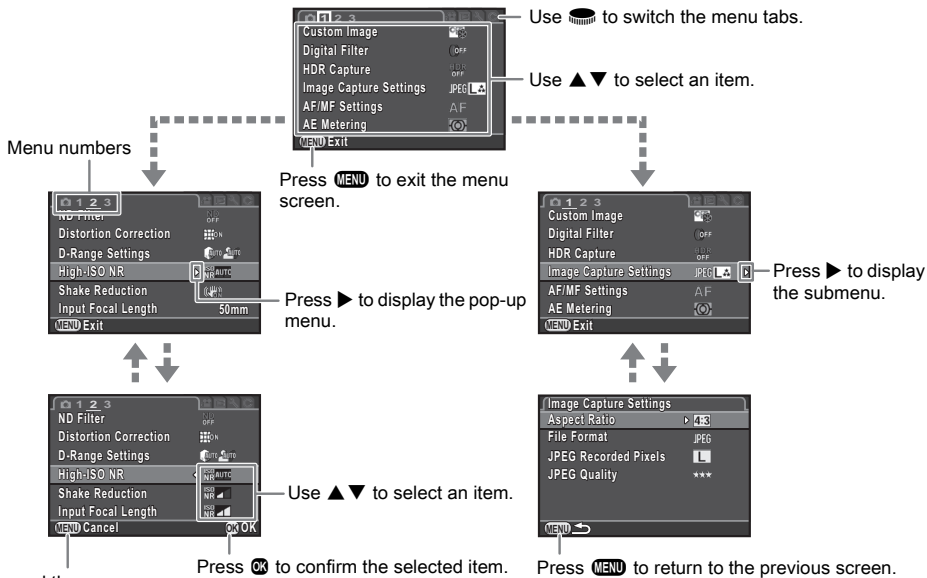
1 2 3
Custom Image
Digital Filter
HDR Capture
Image Capture Settings
AF/MF Settings
AE Metering
MENU Exit

Use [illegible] to switch the menu tabs.

Use ▲▼ to select an item.

Press MENU to exit the menu screen.

Menu numbers

1 2 3
ND Filter
Distortion Correction
D-Range Settings
High-ISO NR
Shake Reduction
Input Focal Length 50mm
MENU Exit

Press ▶ to display the pop-up menu.

1 2 3
Custom Image
Digital Filter
HDR Capture
Image Capture Settings
AF/MF Settings
AE Metering
MENU Exit

Press ▶ to display the submenu.

1 2 3
ND Filter
Distortion Correction
D-Range Settings
High-ISO NR
Shake Reduction
Input Focal Length
MENU Cancel OK OK

Use ▲▼ to select an item.

Press OK to confirm the selected item.

Image Capture Settings
Aspect Ratio 4:3
File Format JPEG
JPEG Recorded Pixels L
JPEG Quality ★★★
MENU

Press MENU to return to the previous screen.